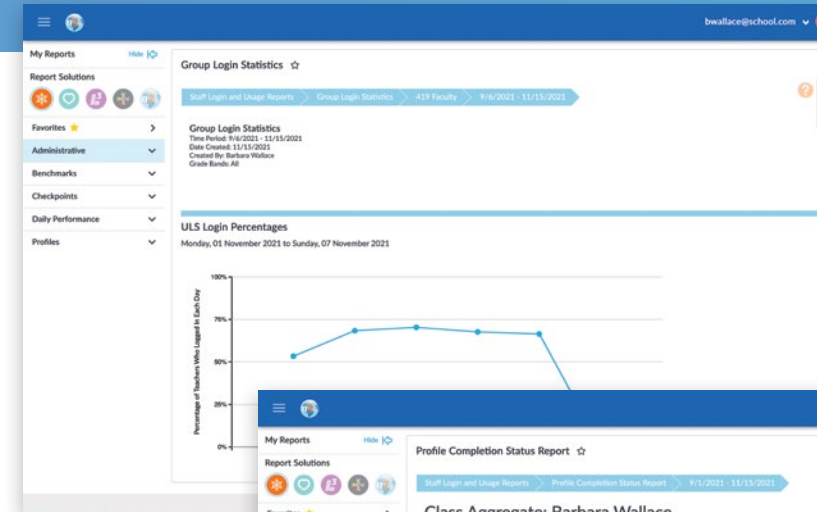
bwallace@school.com

My Reports
Hide
Report Solutions

Favorites
Administrative
Benchmarks
Checkpoints
Daily Performance
Profiles

Group Login Statistics ☆

Staff Login and Usage Reports > Group Login Statistics > 419 Faculty > 9/6/2021 - 11/15/2021

Group Login Statistics
Time Period: 9/6/2021 - 11/15/2021
Date Created: 11/15/2021
Created By: Barbara Wallace
Grade Bands: All

ULS Login Percentages
Monday, 01 November 2021 to Sunday, 07 November 2021

Percentage of Teachers Who Logged In Each Day
100%
75%
50%
25%
0%

My Reports
Hide
Report Solutions

Profile Completion Status Report ☆

Staff Login and Usage Reports > Profile Completion Status Report > 9/1/2021 - 11/15/2021

Class Aggregate: Barbara Wallace